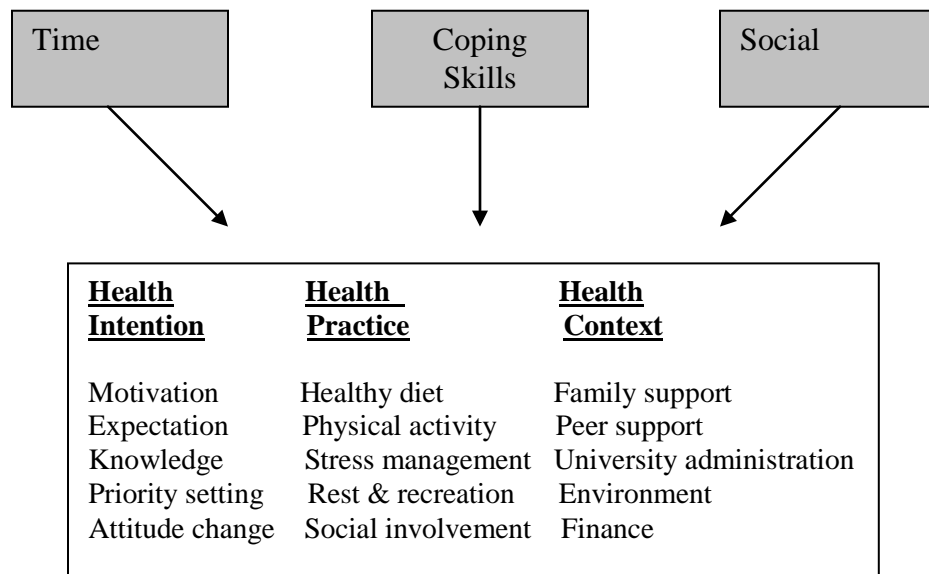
Time

Coping Skills

Social

| Health Intention | Health Practice | Health Context |
|---|---|---|
| Motivation | Healthy diet | Family support |
| Expectation | Physical activity | Peer support |
| Knowledge | Stress management | University administration |
| Priority setting | Rest & recreation | Environment |
| Attitude change | Social involvement | Finance |